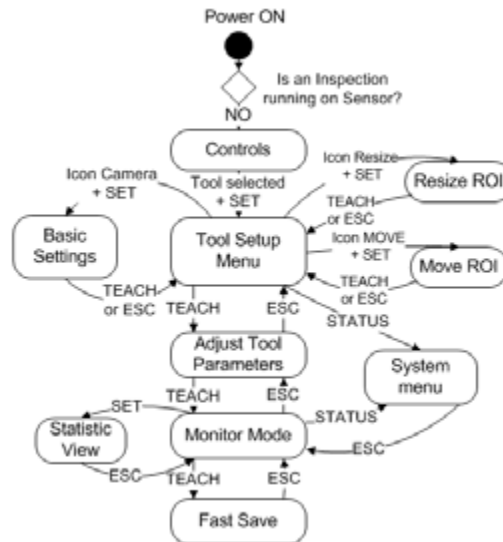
Power ON

Is an Inspection running on Sensor?

NO

Controls

Icon Camera + SET

Tool selected + SET

Icon Resize + SET

Resize ROI

TEACH or ESC

Basic Settings

Tool Setup Menu

Icon MOVE + SET

Move ROI

TEACH or ESC

TEACH or ESC

TEACH

ESC

STATUS

Adjust Tool Parameters

System menu

TEACH

ESC

SET

STATUS

Statistic View

Monitor Mode

ESC

ESC

TEACH

ESC

Fast Save